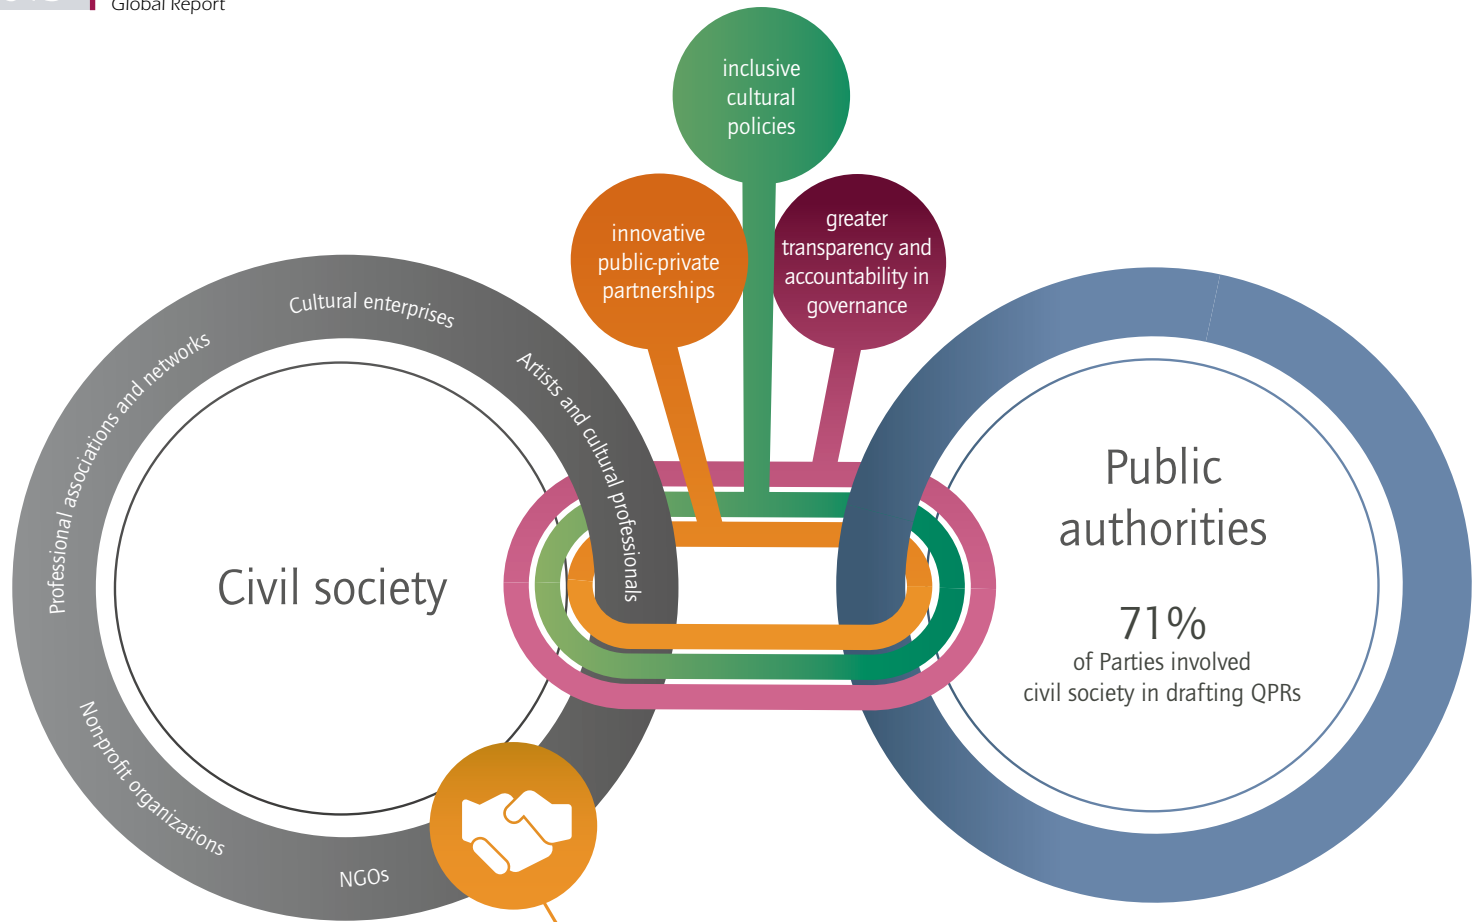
Global Report

inclusive cultural policies

innovative public-private partnerships

greater transparency and accountability in governance

Cultural enterprises

Professional associations and networks

Artists and cultural professionals

Civil society

Non-profit organizations

NGOs

Public authorities

71%
of Parties involved civil society in drafting QPRs